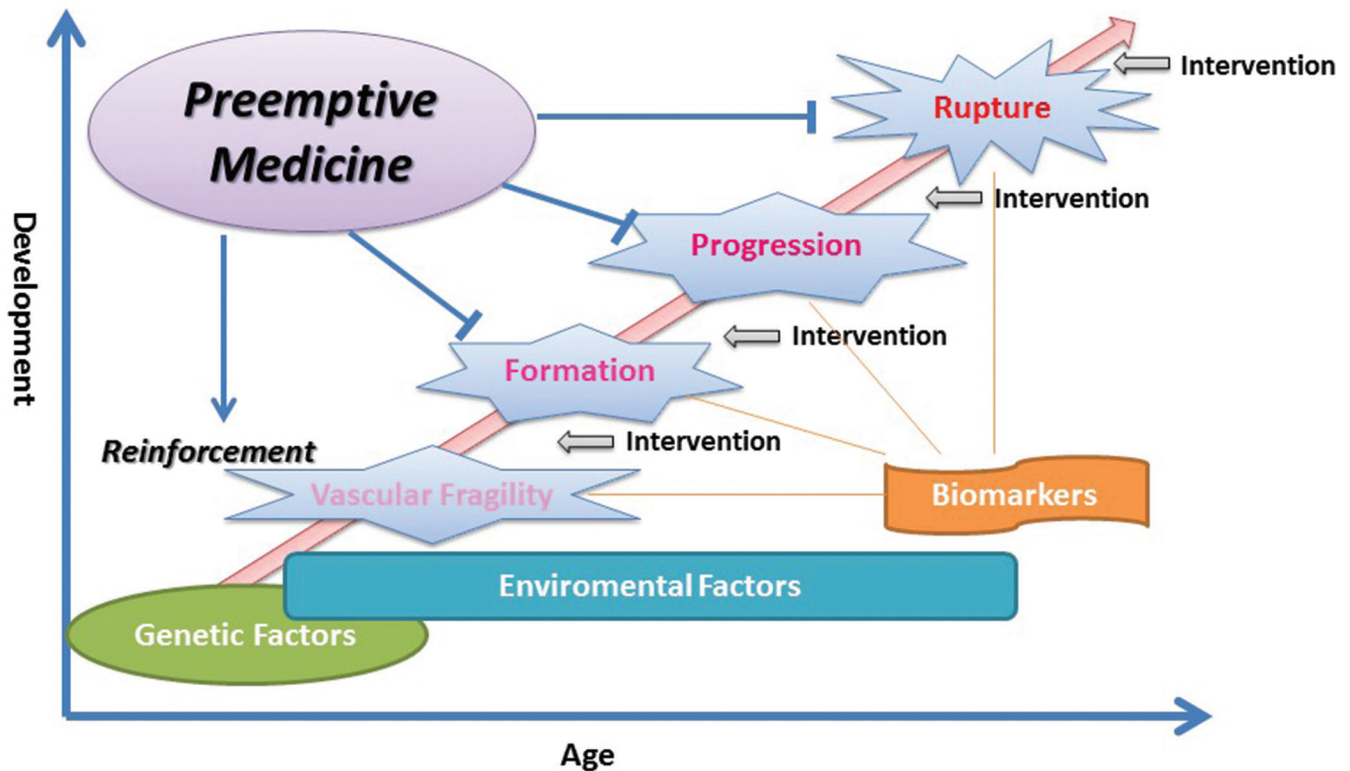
Preemptive Medicine

Rupture

Intervention

Intervention

Progression

Development

Intervention

Formation

Intervention

Reinforcement

Vascular Fragility

Biomarkers

Enviromental Factors

Genetic Factors

Age